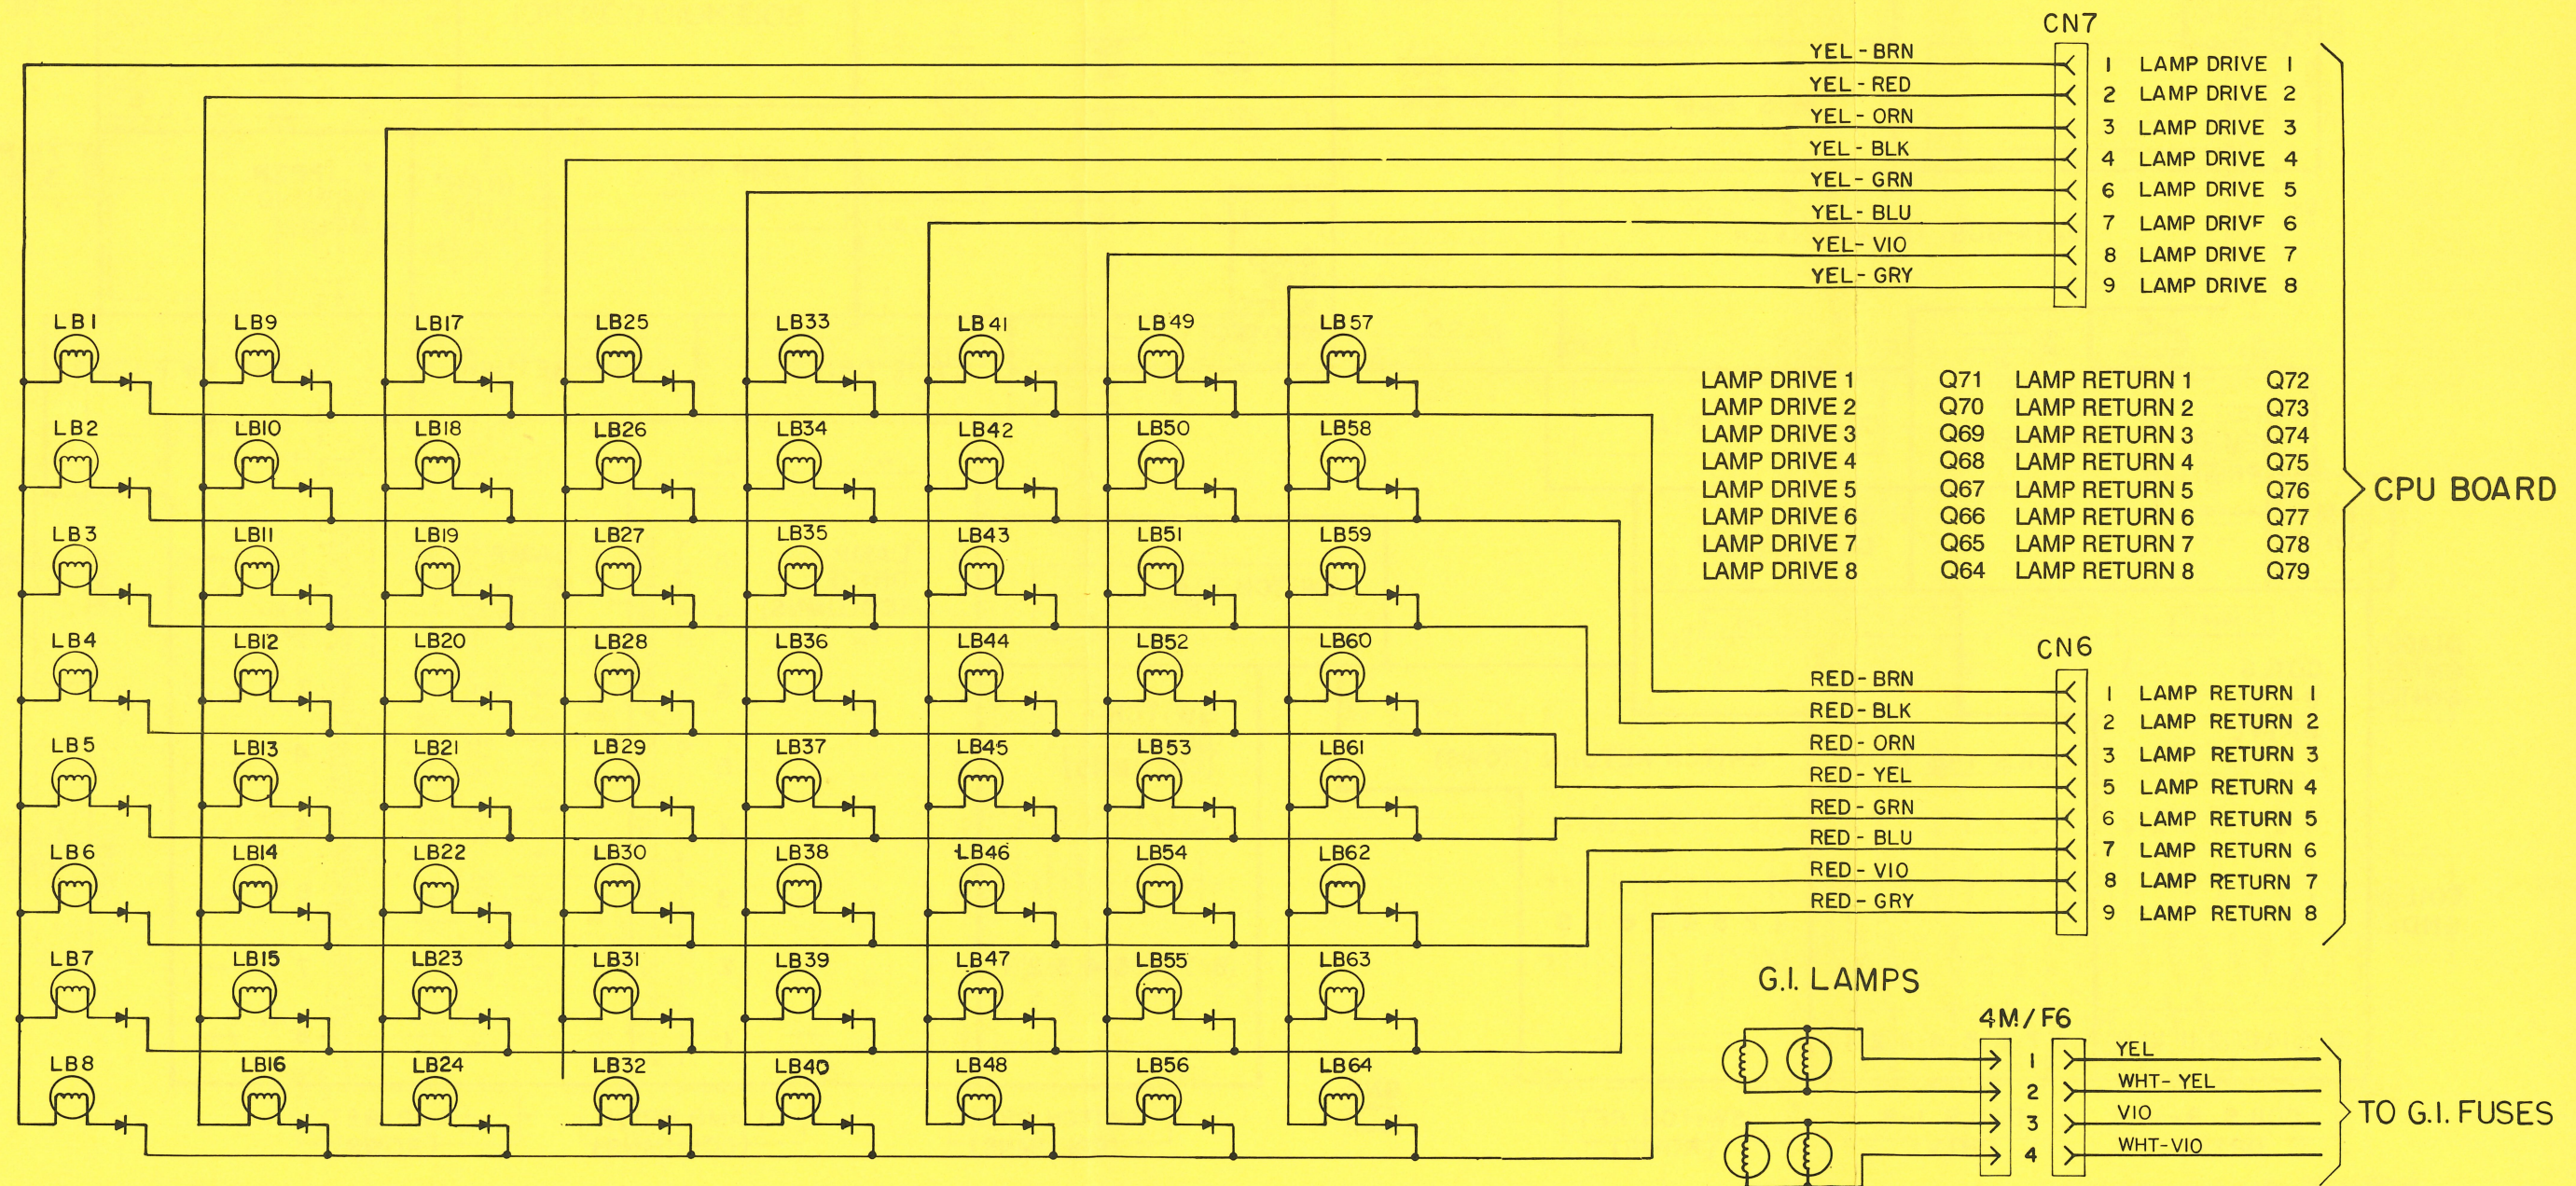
CN7

YEL - BRN
YEL - RED
YEL - ORN
YEL - BLK
YEL - GRN
YEL - BLU
YEL - VIO
YEL - GRY

1 LAMP DRIVE 1
2 LAMP DRIVE 2
3 LAMP DRIVE 3
4 LAMP DRIVE 4
6 LAMP DRIVE 5
7 LAMP DRIVF 6
8 LAMP DRIVE 7
9 LAMP DRIVE 8

LB1 LB9 LB17 LB25 LB33 LB41 LB49 LB57
LB2 LB10 LB18 LB26 LB34 LB42 LB50 LB58
LB3 LB11 LB19 LB27 LB35 LB43 LB51 LB59
LB4 LB12 LB20 LB28 LB36 LB44 LB52 LB60
LB5 LB13 LB21 LB29 LB37 LB45 LB53 LB61
LB6 LB14 LB22 LB30 LB38 LB46 LB54 LB62
LB7 LB15 LB23 LB31 LB39 LB47 LB55 LB63
LB8 LB16 LB24 LB32 LB40 LB48 LB56 LB64

| | | | |
|---|---|---|---|
| LAMP DRIVE 1 | Q71 | LAMP RETURN 1 | Q72 |
| LAMP DRIVE 2 | Q70 | LAMP RETURN 2 | Q73 |
| LAMP DRIVE 3 | Q69 | LAMP RETURN 3 | Q74 |
| LAMP DRIVE 4 | Q68 | LAMP RETURN 4 | Q75 |
| LAMP DRIVE 5 | Q67 | LAMP RETURN 5 | Q76 |
| LAMP DRIVE 6 | Q66 | LAMP RETURN 6 | Q77 |
| LAMP DRIVE 7 | Q65 | LAMP RETURN 7 | Q78 |
| LAMP DRIVE 8 | Q64 | LAMP RETURN 8 | Q79 |

CPU BOARD

CN6

RED - BRN
RED - BLK
RED - ORN
RED - YEL
RED - GRN
RED - BLU
RED - VIO
RED - GRY

1 LAMP RETURN 1
2 LAMP RETURN 2
3 LAMP RETURN 3
5 LAMP RETURN 4
6 LAMP RETURN 5
7 LAMP RETURN 6
8 LAMP RETURN 7
9 LAMP RETURN 8

G.I. LAMPS

4M/F6

1 YEL
2 WHT- YEL
3 VIO
4 WHT-VIO

TO G.I. FUSES